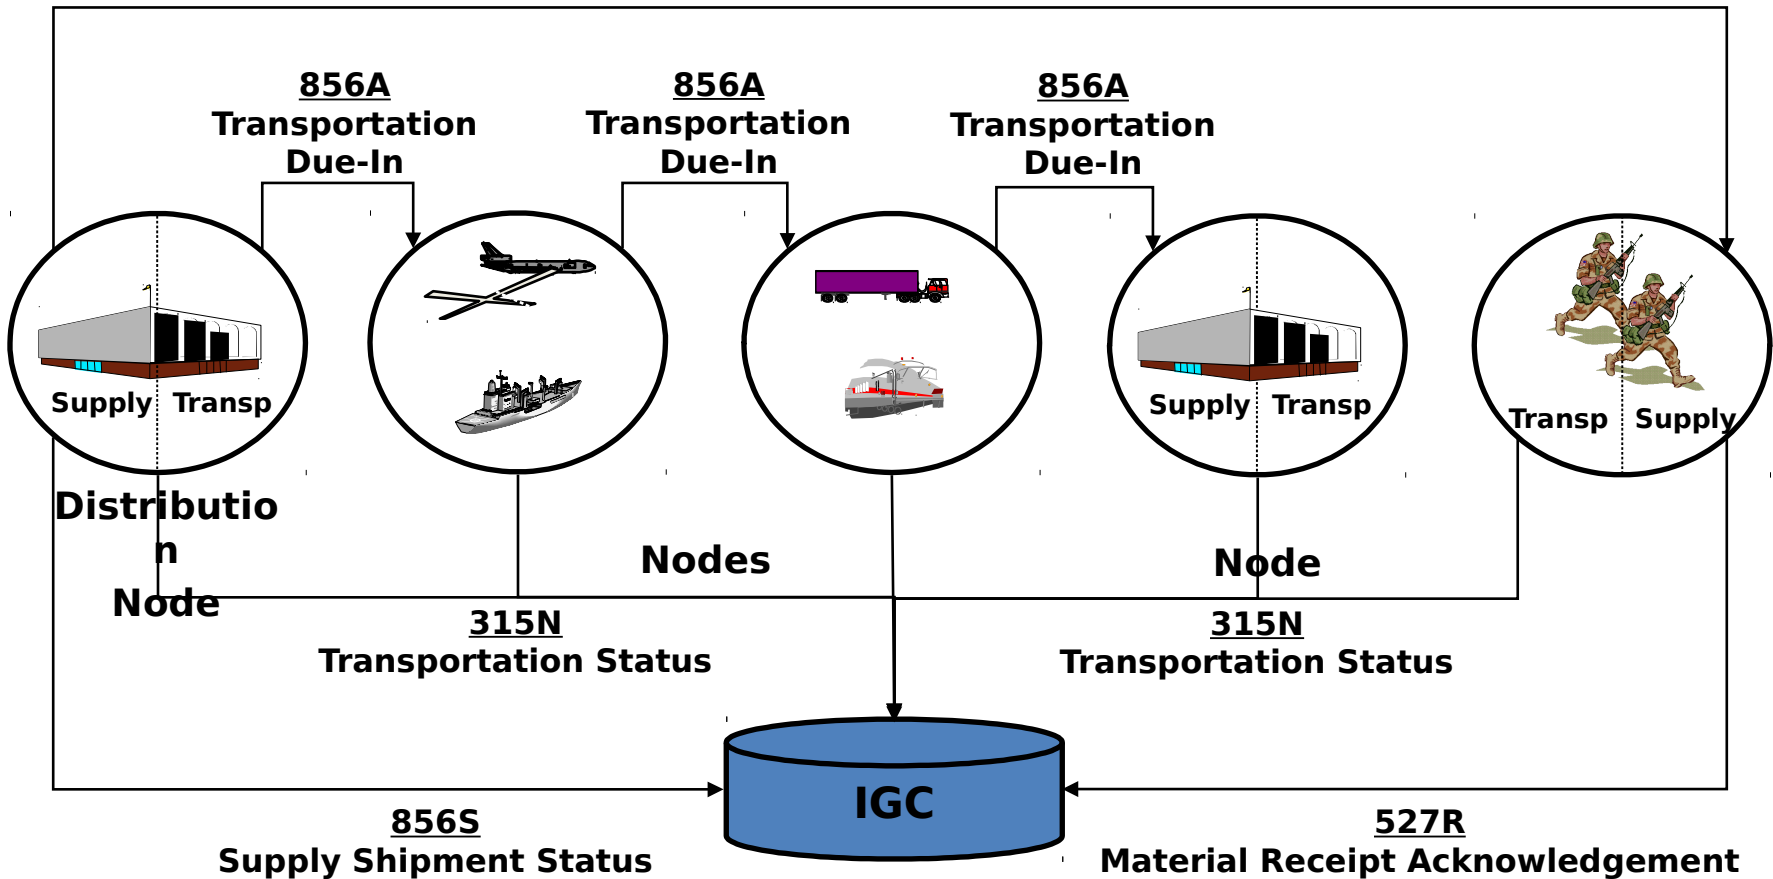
856A
Transportation
Due-In

856A
Transportation
Due-In

856A
Transportation
Due-In

Supply Transp

Supply Transp

Transp Supply

Distributio
n
Node

Nodes

Node

315N
Transportation Status

315N
Transportation Status

IGC

856S
Supply Shipment Status

527R
Material Receipt Acknowledgement